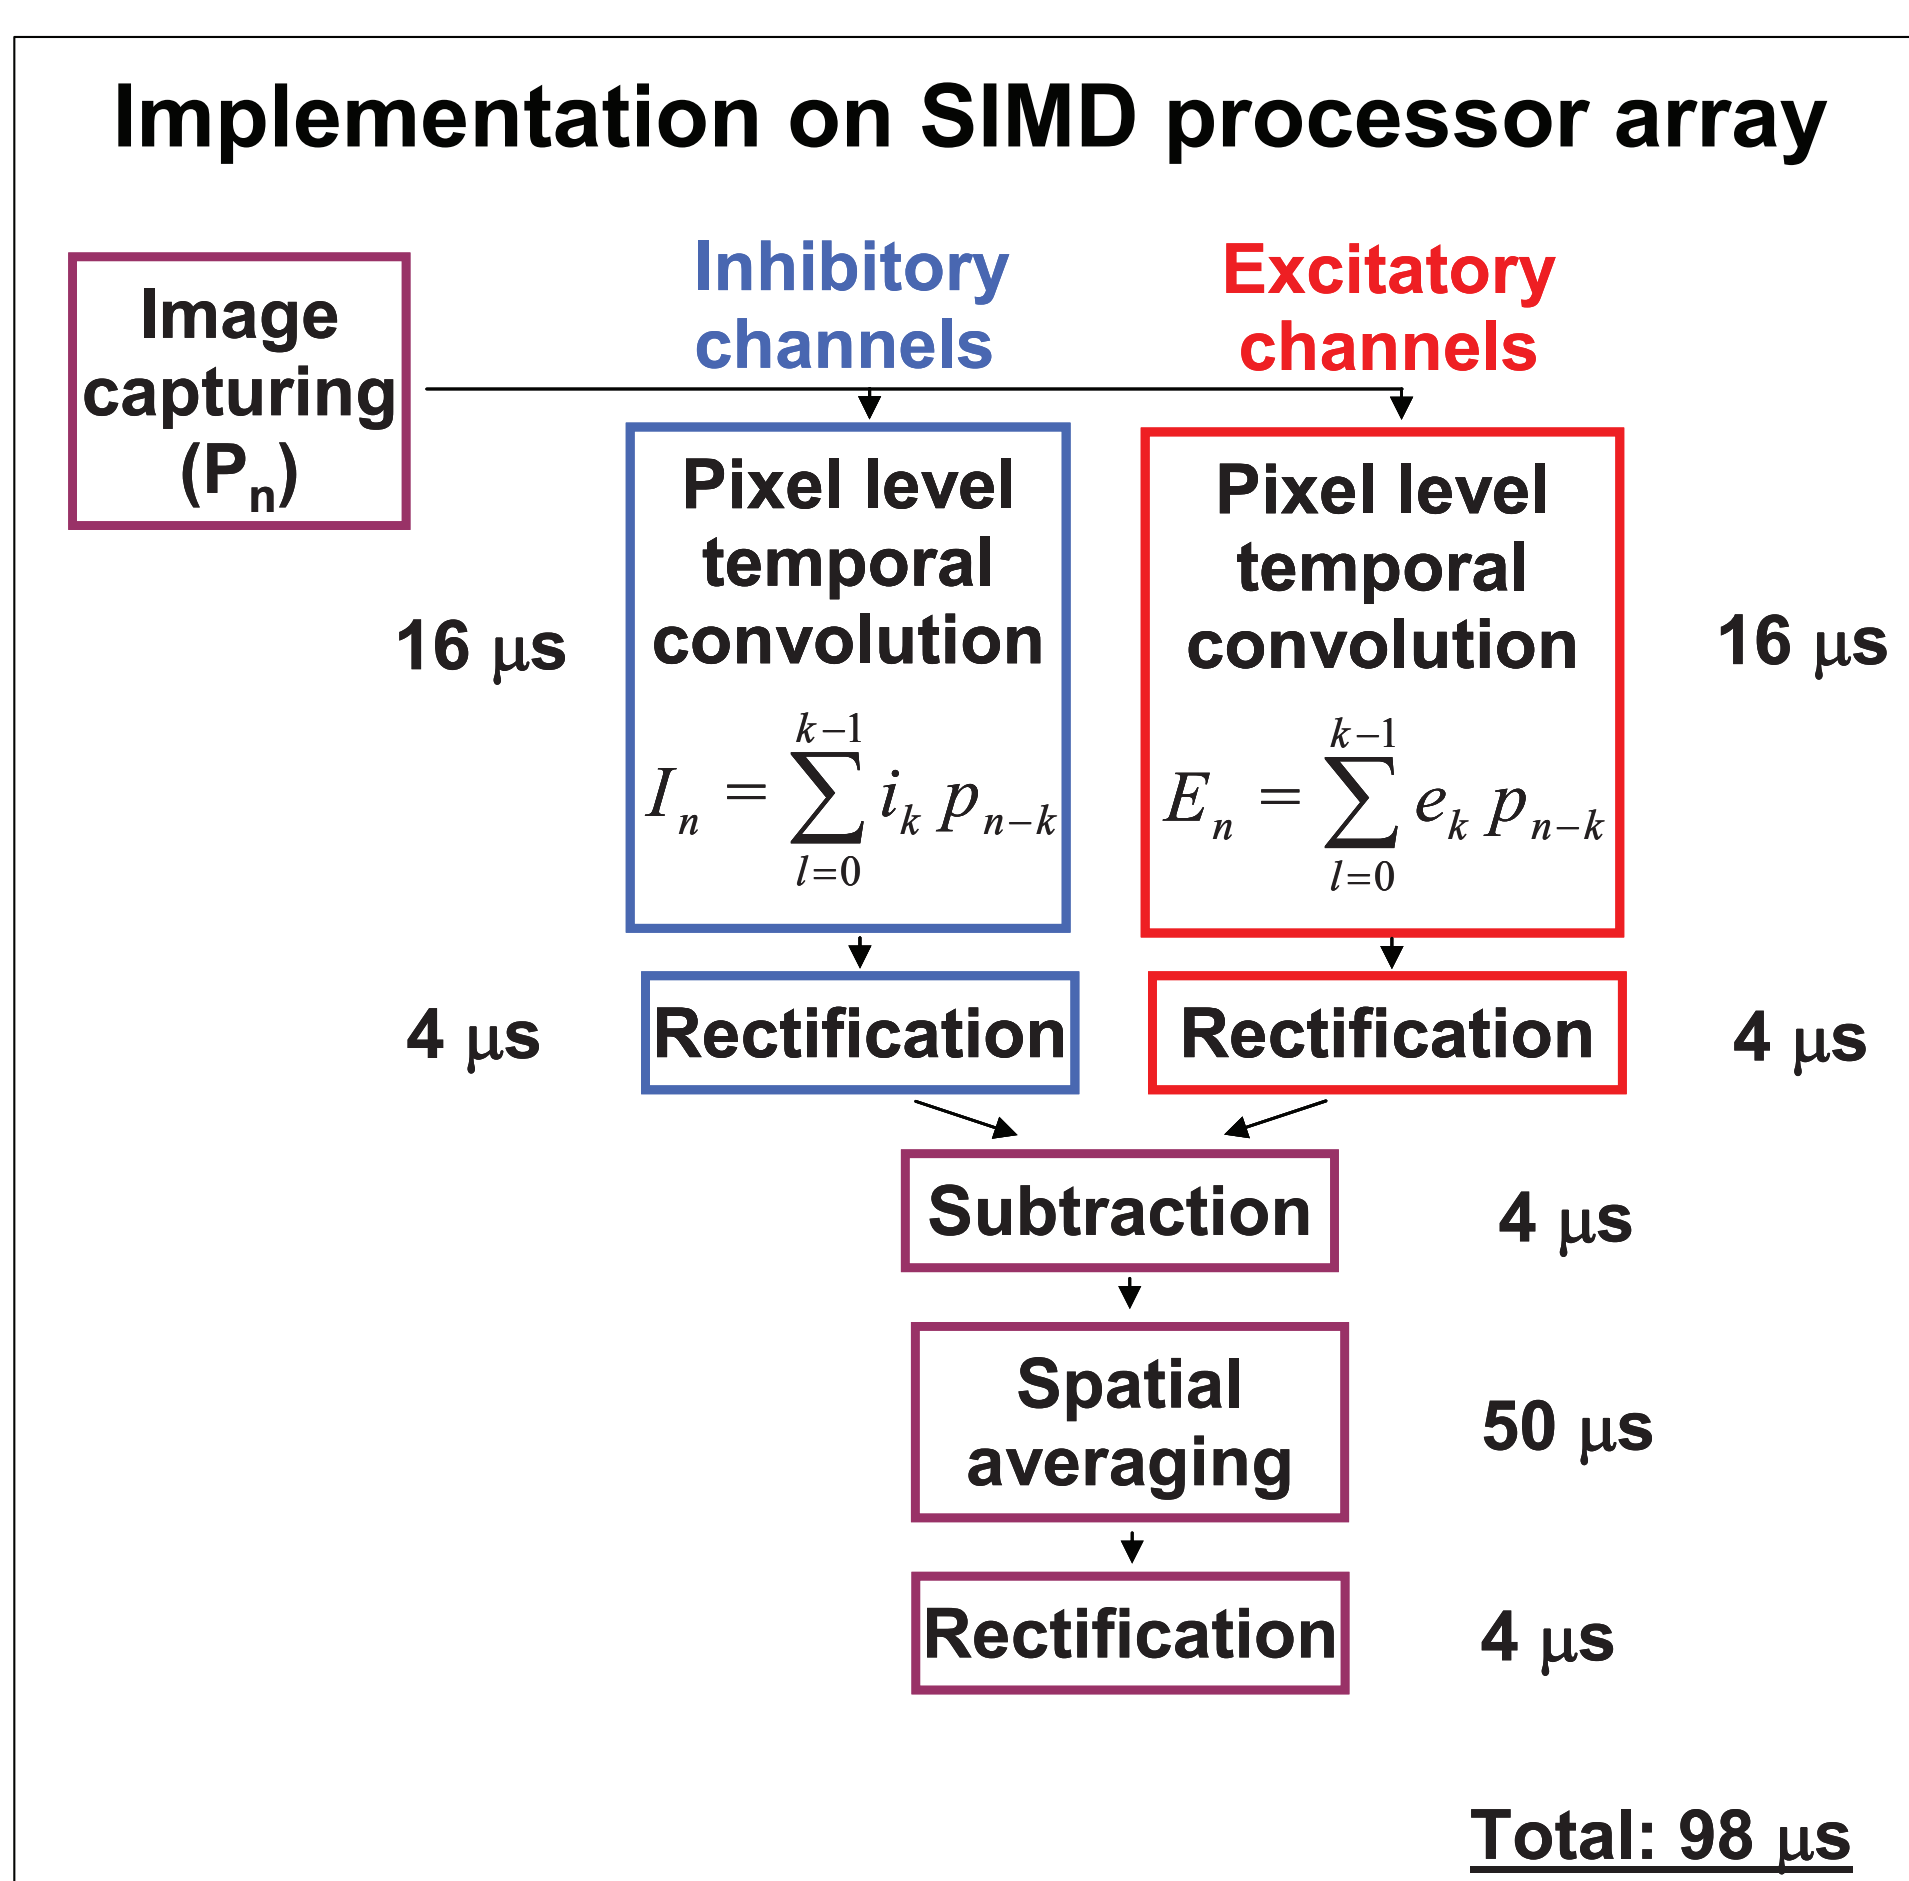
Implementation on SIMD processor array

Image capturing ($P_n$)

Inhibitory channels

Excitatory channels

16 μs

Pixel level temporal convolution

$I_n = \sum_{l=0}^{k-1} i_k p_{n-k}$

Pixel level temporal convolution

$E_n = \sum_{l=0}^{k-1} e_k p_{n-k}$

16 μs

4 μs

Rectification

Rectification

4 μs

Subtraction

4 μs

Spatial averaging

50 μs

Rectification

4 μs

Total: 98 μs